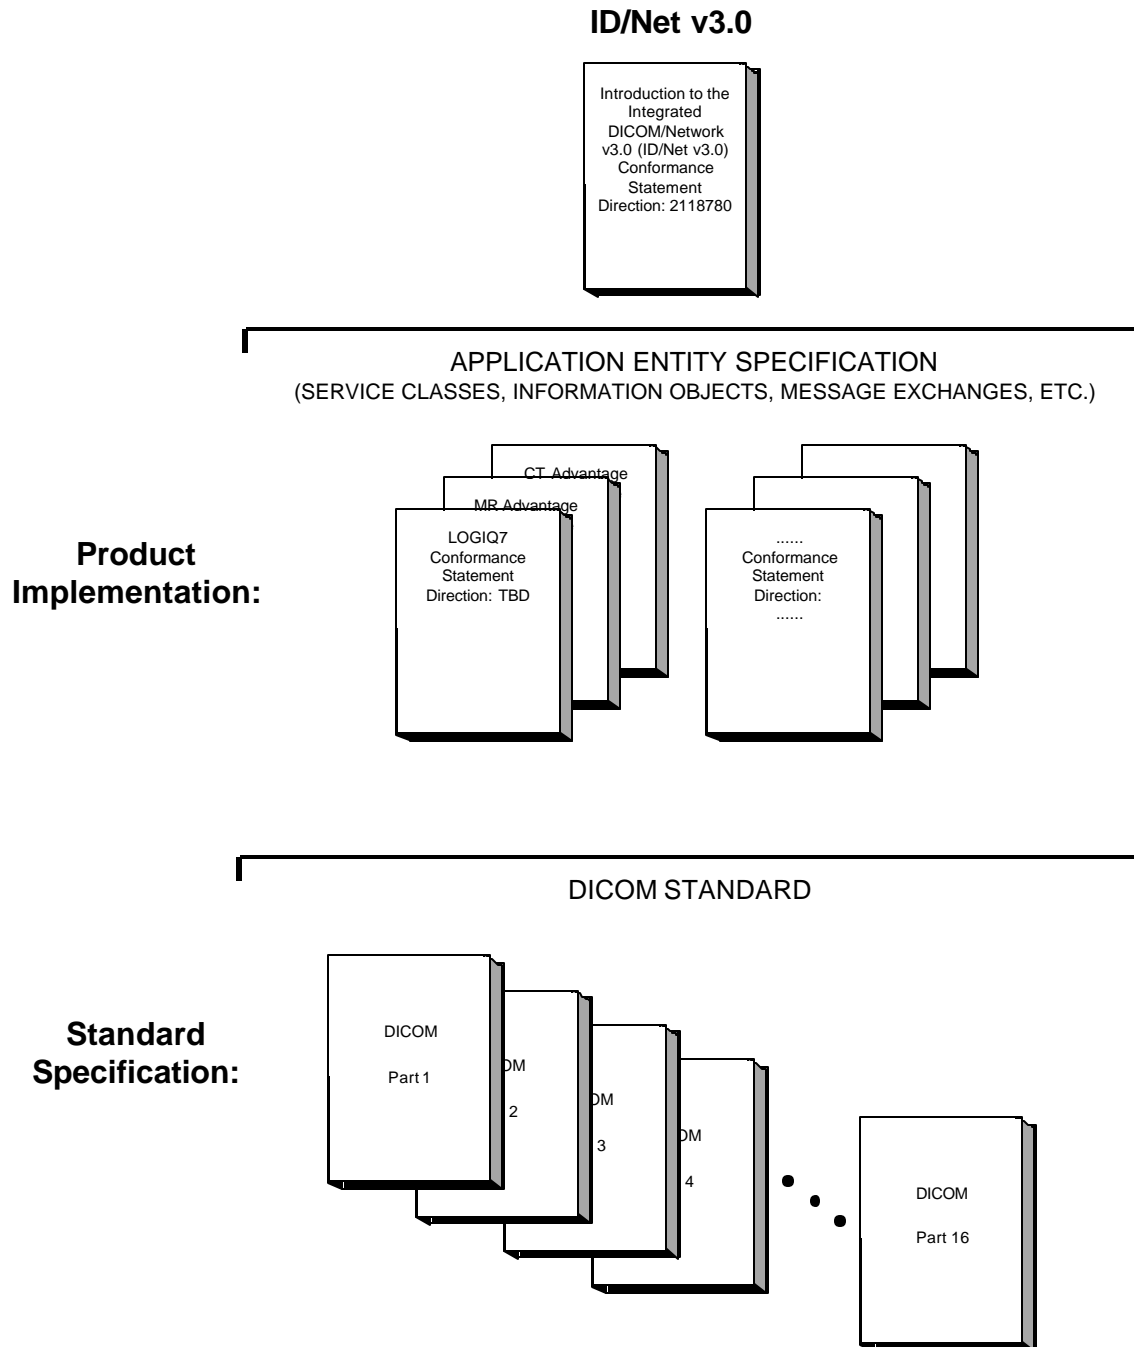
ID/Net v3.0

Introduction to the Integrated DICOM/Network v3.0 (ID/Net v3.0) Conformance Statement Direction: 2118780

APPLICATION ENTITY SPECIFICATION
(SERVICE CLASSES, INFORMATION OBJECTS, MESSAGE EXCHANGES, ETC.)

Product Implementation:

CT Advantage

MR Advantage

LOGIQ7 Conformance Statement Direction: TBD

...... Conformance Statement Direction: ......

DICOM STANDARD

Standard Specification:

DICOM

Part 1

OM

2

OM

3

OM

4

DICOM

Part 16